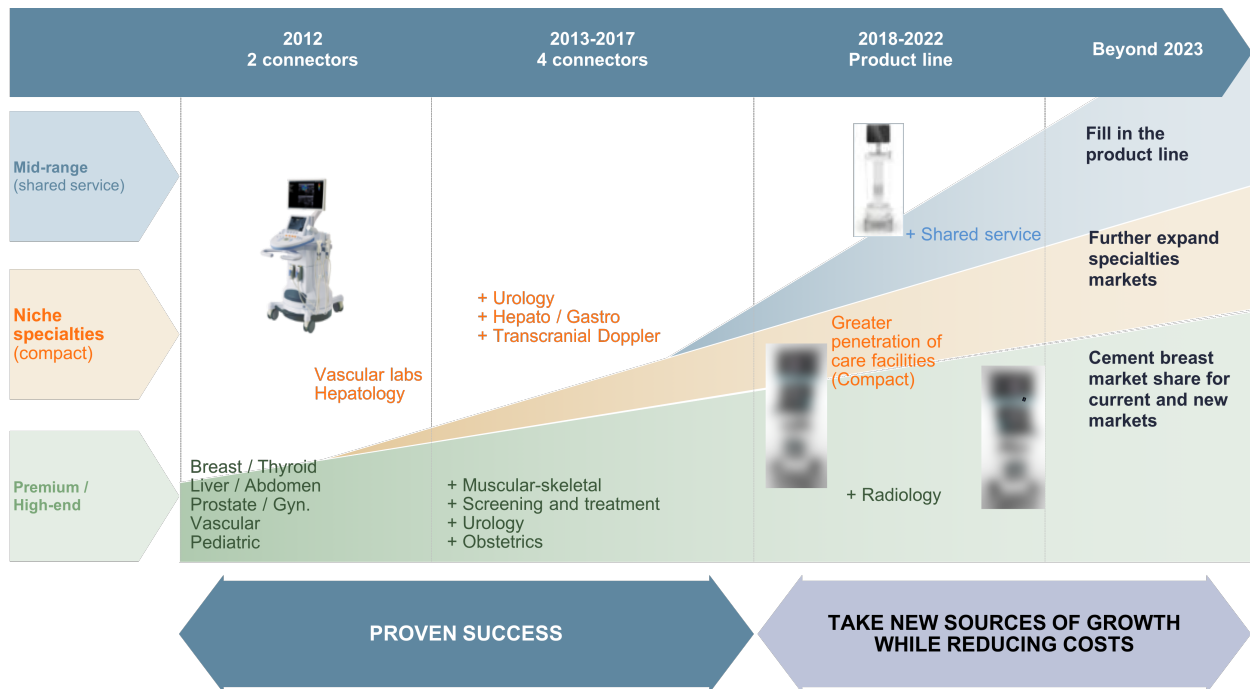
2012
2 connectors

2013-2017
4 connectors

2018-2022
Product line

Beyond 2023

Mid-range
(shared service)

Niche specialties
(compact)

Premium / High-end

+ Shared service

Fill in the product line

Further expand specialties markets

Cement breast market share for current and new markets

+ Urology
+ Hepato / Gastro
+ Transcranial Doppler

Greater penetration of care facilities
(Compact)

Vascular labs
Hepatology

Breast / Thyroid
Liver / Abdomen
Prostate / Gyn.
Vascular
Pediatric

+ Muscular-skeletal
+ Screening and treatment
+ Urology
+ Obstetrics

+ Radiology

PROVEN SUCCESS

TAKE NEW SOURCES OF GROWTH WHILE REDUCING COSTS